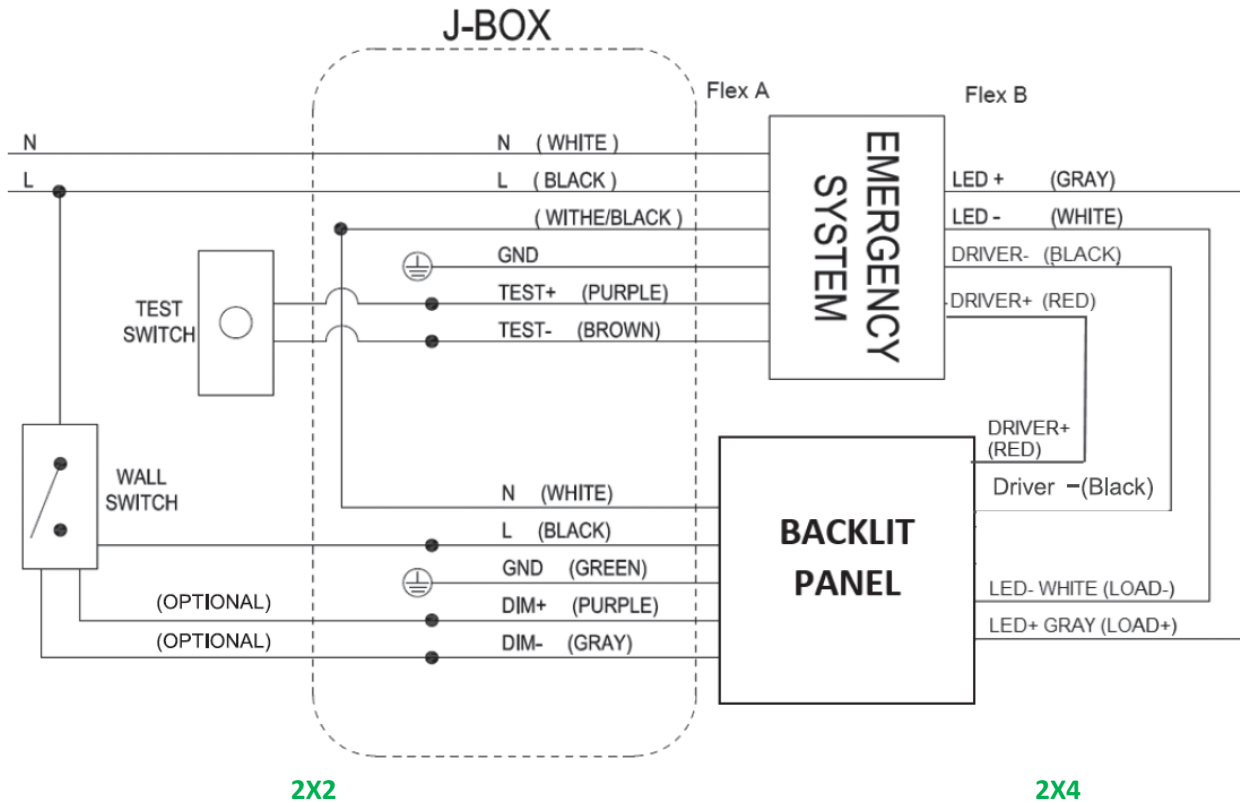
J-BOX

Flex A

Flex B

N

L

N (WHITE)

L (BLACK)

(WITHE/BLACK)

GND

TEST+ (PURPLE)

TEST- (BROWN)

TEST SWITCH

EMERGENCY SYSTEM

LED + (GRAY)

LED - (WHITE)

DRIVER- (BLACK)

DRIVER+ (RED)

DRIVER+ (RED)

Driver −(Black)

WALL SWITCH

N (WHITE)

L (BLACK)

GND (GREEN)

(OPTIONAL)

DIM+ (PURPLE)

(OPTIONAL)

DIM- (GRAY)

BACKLIT PANEL

LED- WHITE (LOAD-)

LED+ GRAY (LOAD+)

2X2

2X4